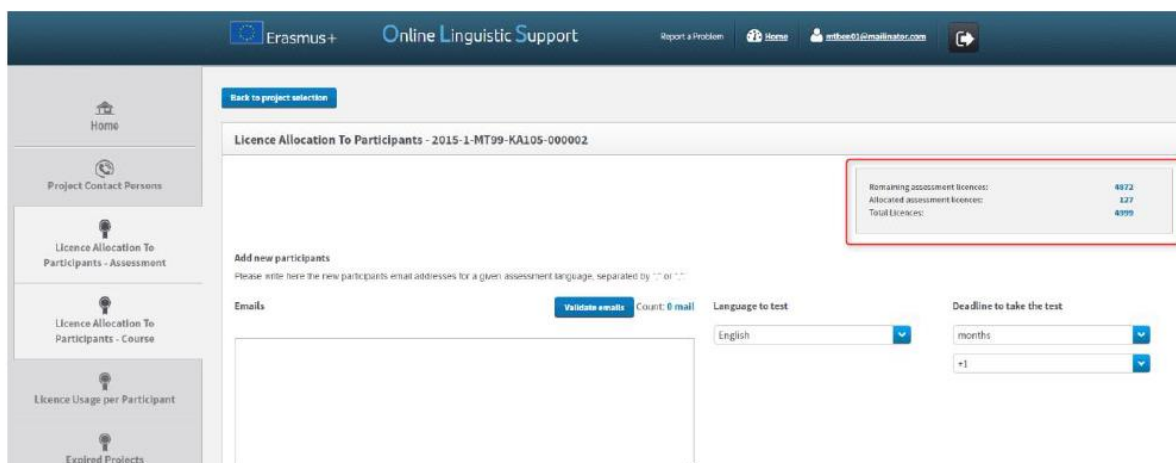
Erasmus+ Online Linguistic Support

Report a Problem Home mtbee01@mailinator.com

Home

Project Contact Persons

Licence Allocation To Participants - Assessment

Licence Allocation To Participants - Course

Licence Usage per Participant

Expired Projects

Back to project selection

Licence Allocation To Participants - 2015-1-MT99-KA105-000002

| | |
|---|---|
| Remaining assessment licences: | 4872 |
| Allocated assessment licences: | 127 |
| Total Licences: | 4999 |

Add new participants

Please write here the new participants email addresses for a given assessment language, separated by "," or ";"

Emails

Validate emails Count: 0 mail

Language to test

English

Deadline to take the test

months

+1